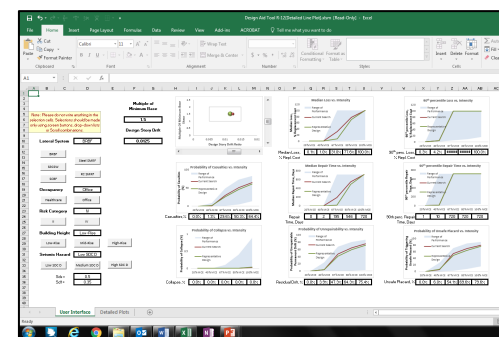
Design Aid Tool R.12[Detailed Line Plot].xlsm [Read-Only] - Excel

File Home Insert Page Layout Formulas Data Review View Add-ins ACROBAT Tell me what you want to do

Cut
Copy
Format Painter
Clipboard
Calibri 11
Font
Wrap Text
Merge & Center
Alignment
Number
Conditional Formatting
Format as Table
Styles
Insert Delete Format
Cells

A1

Note: Please do not enter anything in the selection table. Selections should be made only using arrows buttons, drop-downs or Scroll combinations.

Multiple of Minimum Base
1.5
Design Story Drift
0.0625

Lateral System
BRBF
SMRF
SMF
CBF
Steel BRBF
RC BRBF

Occupancy
Office
Healthcare
Office

Risk Category
II
II
IV

Building Height
Low-Rise
Low-Rise
Mid-Rise
High-Rise

Seismic Hazard
Low 100 D
Low 100 D
Medium 100 D
High 100 E

Sds = 0.5
Sd1 = 0.75

Probability of Casualties vs. Intensity
Casualties %

Probability of Collapse vs. Intensity
Collapse %

Median Loss vs. Intensity
Median Loss % Repair Cost

Median Repair Time vs. Intensity
Repair Time, Days

Probability of Irreparability vs. Intensity
Residual Drift, %

90th percentile Loss vs. Intensity
90th perc. Loss % Repair Cost

90th percentile Repair Time vs. Intensity
90th perc. Repair Time, Days

Probability of Unsafe Placard vs. Intensity
Unsafe Placard, %

Range of Performance
Current Specs
Proposed design
Design

User Interface Detailed Plots

Ready